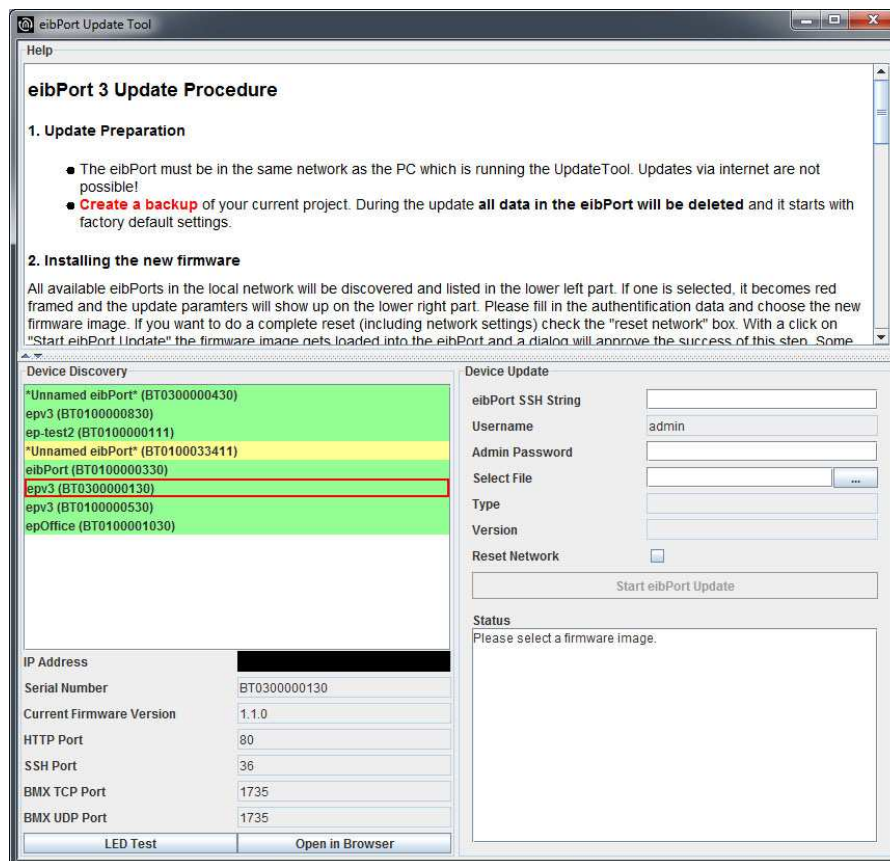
eibPort Update Tool

Help

eibPort 3 Update Procedure

1. Update Preparation

• The eibPort must be in the same network as the PC which is running the UpdateTool. Updates via internet are not possible!
• Create a backup of your current project. During the update all data in the eibPort will be deleted and it starts with factory default settings.

2. Installing the new firmware

All available eibPorts in the local network will be discovered and listed in the lower left part. If one is selected, it becomes red framed and the update paramters will show up on the lower right part. Please fill in the authentification data and choose the new firmware image. If you want to do a complete reset (including network settings) check the "reset network" box. With a click on "Start eibPort Update" the firmware image gets loaded into the eibPort and a dialog will approve the success of this step. Some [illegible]

Device Discovery

*Unnamed eibPort* (BT0300000430)
epv3 (BT0100000830)
ep-test2 (BT0100000111)
*Unnamed eibPort* (BT0100033411)
eibPort (BT0100000330)
epv3 (BT0300000130)
epv3 (BT0100000530)
epOffice (BT0100001030)

| | |
|---|---|
| IP Address | |
| Serial Number | BT0300000130 |
| Current Firmware Version | 1.1.0 |
| HTTP Port | 80 |
| SSH Port | 36 |
| BMX TCP Port | 1735 |
| BMX UDP Port | 1735 |

LED Test
Open in Browser

Device Update

eibPort SSH String
Username admin
Admin Password
Select File ...
Type
Version
Reset Network

Start eibPort Update

Status
Please select a firmware image.